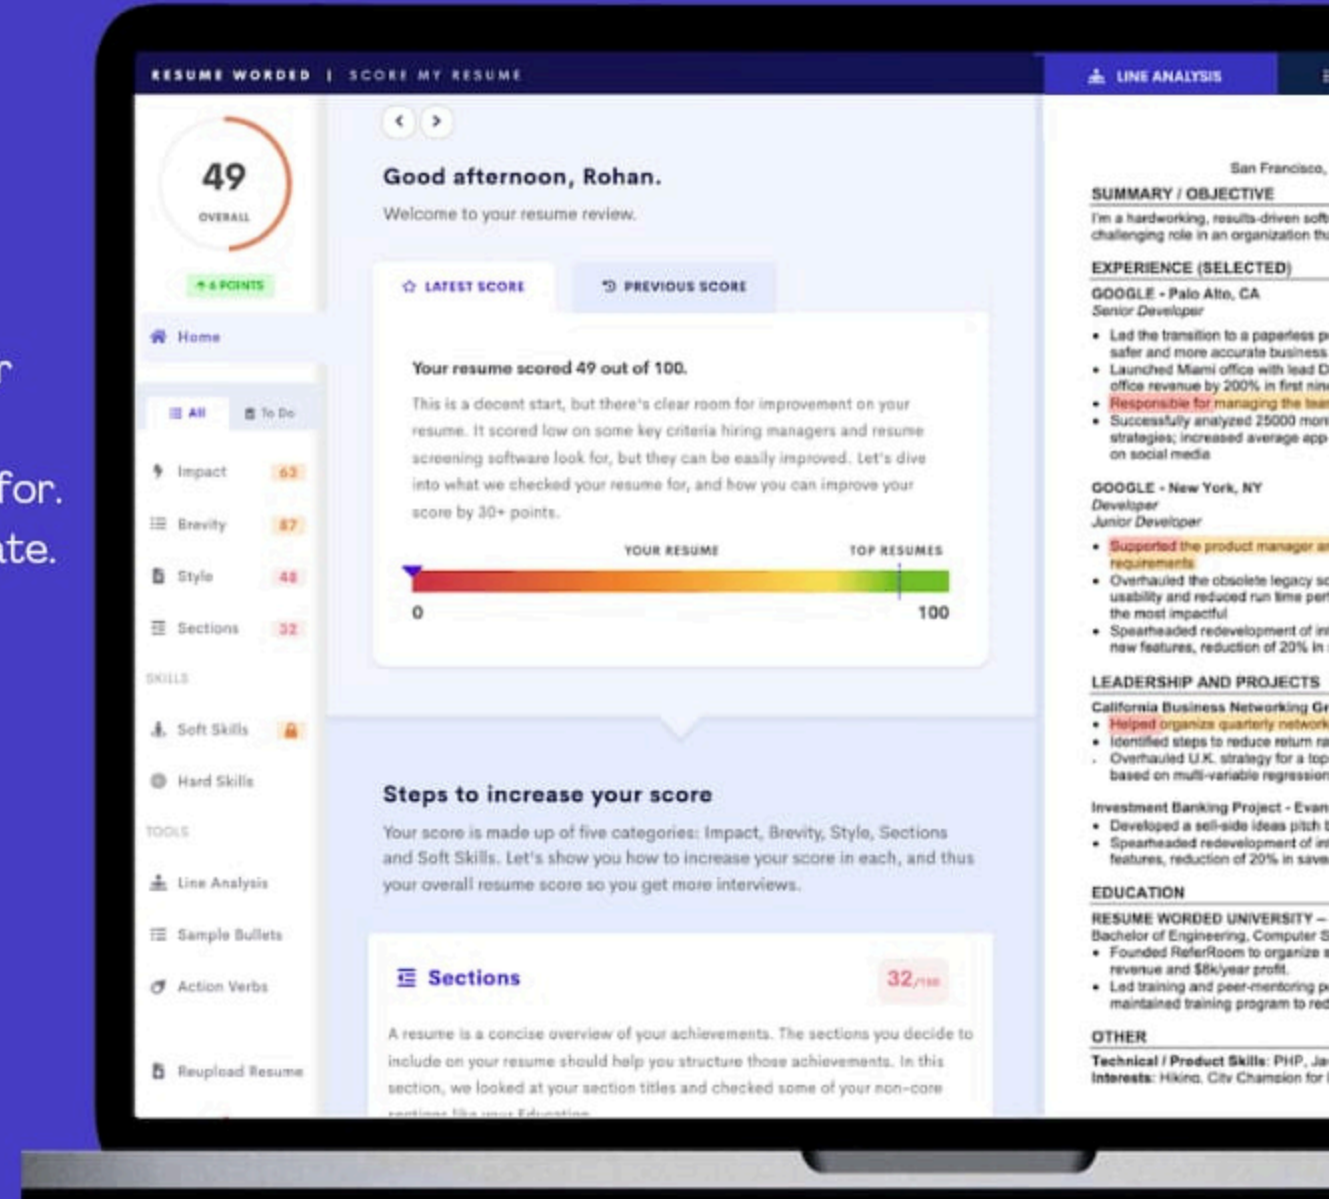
r

for.
ate.

RESUME WORDED | SCORE MY RESUME

LINE ANALYSIS

49
OVERALL

+ 6 POINTS

Home

All
To Do

Impact 63
Brevity 87
Style 48
Sections 32

SKILLS

Soft Skills
Hard Skills

TOOLS

Line Analysis
Sample Bullets
Action Verbs

Reupload Resume

Good afternoon, Rohan.

Welcome to your resume review.

LATEST SCORE
PREVIOUS SCORE

Your resume scored 49 out of 100.

This is a decent start, but there's clear room for improvement on your resume. It scored low on some key criteria hiring managers and resume screening software look for, but they can be easily improved. Let's dive into what we checked your resume for, and how you can improve your score by 30+ points.

YOUR RESUME
TOP RESUMES

0
100

Steps to increase your score

Your score is made up of five categories: Impact, Brevity, Style, Sections and Soft Skills. Let's show you how to increase your score in each, and thus your overall resume score so you get more interviews.

Sections
32/100

A resume is a concise overview of your achievements. The sections you decide to include on your resume should help you structure those achievements. In this section, we looked at your section titles and checked some of your non-core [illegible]

San Francisco,

SUMMARY / OBJECTIVE
I'm a hardworking, results-driven soft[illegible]
challenging role in an organization th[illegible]

EXPERIENCE (SELECTED)
GOOGLE - Palo Alto, CA
Senior Developer
• Led the transition to a paperless p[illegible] safer and more accurate business
• Launched Miami office with lead D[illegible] office revenue by 200% in first nin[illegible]
• Responsible for managing the tea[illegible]
• Successfully analyzed 25000 mor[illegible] strategies; increased average app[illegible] on social media

GOOGLE - New York, NY
Developer
Junior Developer
• Supported the product manager an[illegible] requirements
• Overhauled the obsolete legacy sc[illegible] usability and reduced run time per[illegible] the most impactful
• Spearheaded redevelopment of in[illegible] new features, reduction of 20% in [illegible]

LEADERSHIP AND PROJECTS
California Business Networking Gr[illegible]
• Helped organize quarterly network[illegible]
• Identified steps to reduce return ra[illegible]
• Overhauled U.K. strategy for a top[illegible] based on multi-variable regression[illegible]

Investment Banking Project - Evan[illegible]
• Developed a sell-side ideas pitch b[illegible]
• Spearheaded redevelopment of in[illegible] features, reduction of 20% in save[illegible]

EDUCATION
RESUME WORDED UNIVERSITY –
Bachelor of Engineering, Computer S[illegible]
• Founded ReferRoom to organize s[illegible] revenue and $8k/year profit.
• Led training and peer-mentoring p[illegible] maintained training program to red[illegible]

OTHER
Technical / Product Skills: PHP, Ja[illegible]
Interests: Hiking, City Champion for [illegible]